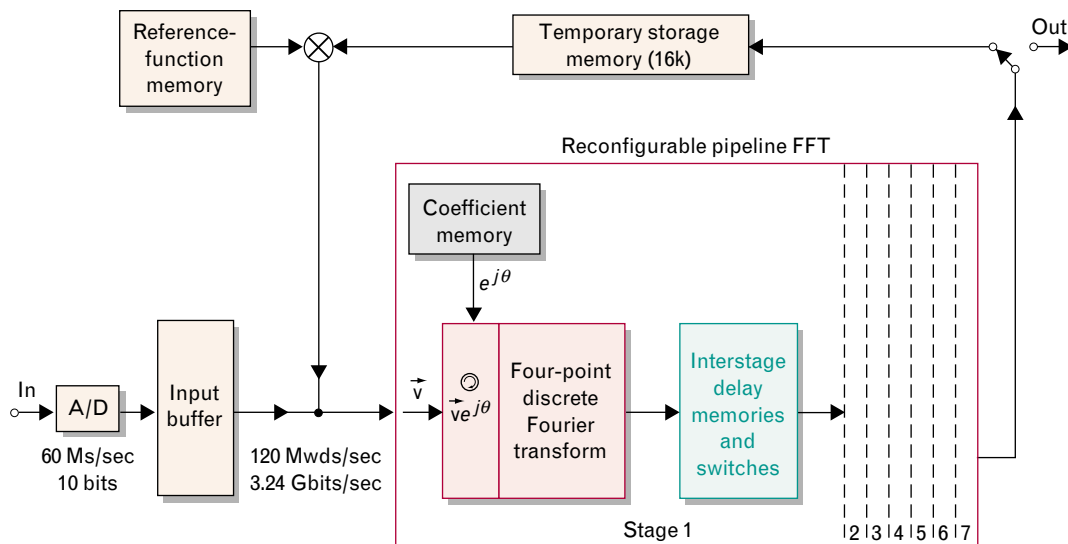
Reference-function memory

Temporary storage memory (16k)

Out

Reconfigurable pipeline FFT

Coefficient memory

$e^{j\theta}$

In

A/D

60 Ms/sec
10 bits

Input buffer

120 Mwds/sec
3.24 Gbits/sec

$\vec{v}$

$\vec{v}e^{j\theta}$

Four-point discrete Fourier transform

Interstage delay memories and switches

Stage 1

2 3 4 5 6 7